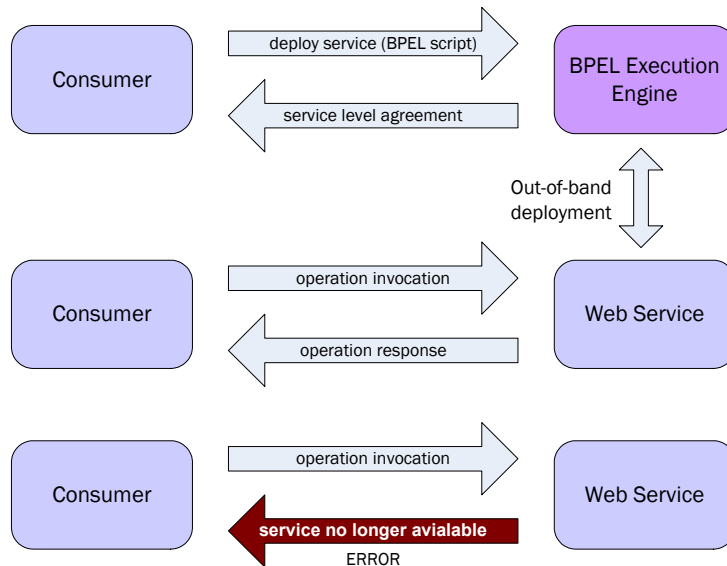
Consumer

deploy service (BPEL script)

BPEL Execution Engine

service level agreement

Out-of-band deployment

Consumer

operation invocation

Web Service

operation response

Consumer

operation invocation

Web Service

service no longer avialable

ERROR